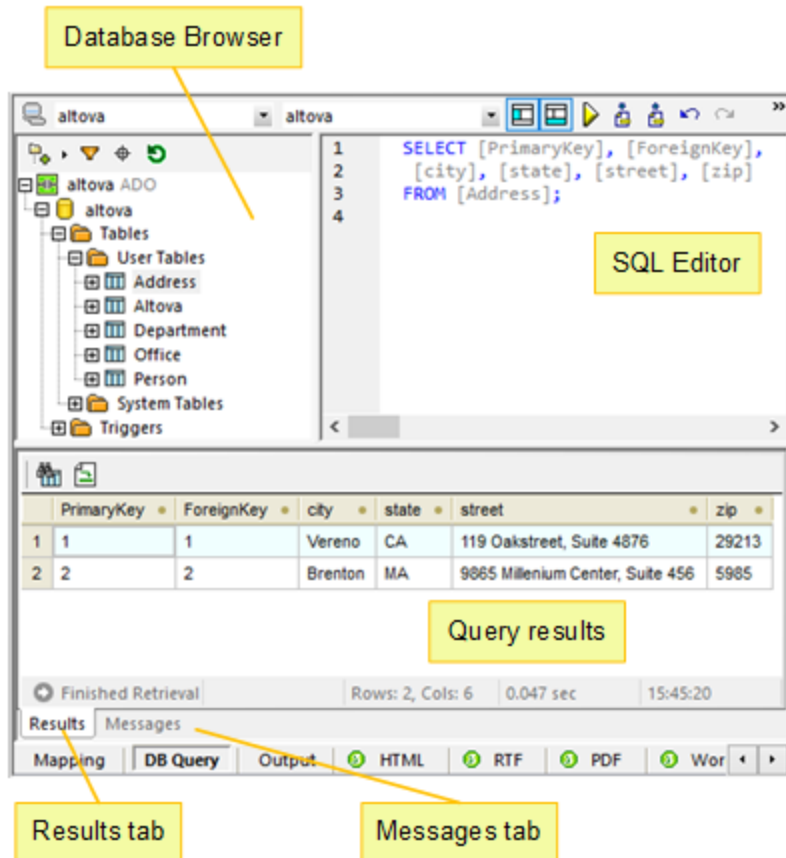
Database Browser

altova
altova

altova ADO
altova
Tables
User Tables
Address
Altova
Department
Office
Person
System Tables
Triggers

1 SELECT [PrimaryKey], [ForeignKey],
2 [city], [state], [street], [zip]
3 FROM [Address];
4

SQL Editor

| | PrimaryKey | ForeignKey | city | state | street | zip |
|---|---|---|---|---|---|---|
| 1 | 1 | 1 | Vereno | CA | 119 Oakstreet, Suite 4876 | 29213 |
| 2 | 2 | 2 | Brenton | MA | 9865 Millenium Center, Suite 456 | 5985 |

Query results

Finished Retrieval Rows: 2, Cols: 6 0.047 sec 15:45:20

Results Messages

Mapping DB Query Output HTML RTF PDF Wor

Results tab

Messages tab